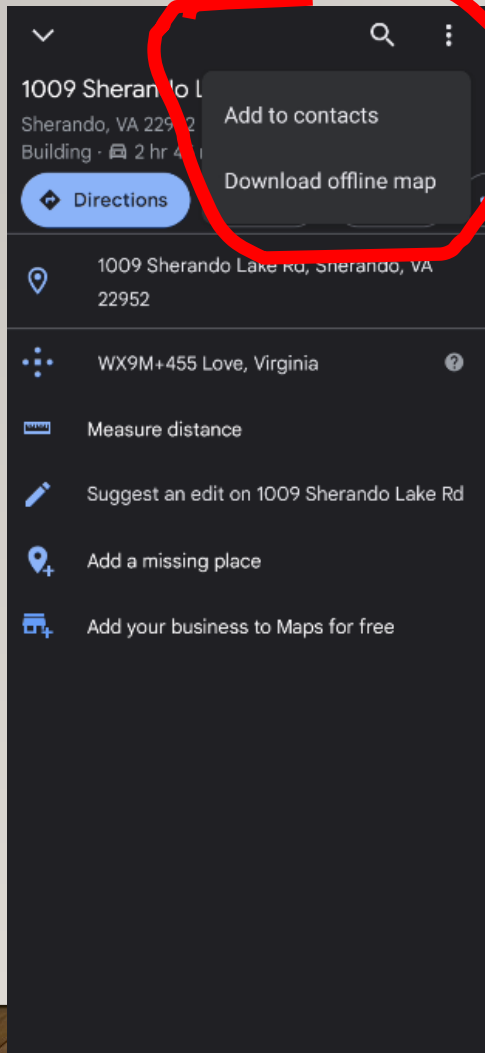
1009 Sherando L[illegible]

Sherando, VA 229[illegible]2
Building · 2 hr 4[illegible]

Add to contacts

Download offline map

Directions

1009 Sherando Lake Rd, Sherando, VA 22952

WX9M+455 Love, Virginia

Measure distance

Suggest an edit on 1009 Sherando Lake Rd

Add a missing place

Add your business to Maps for free